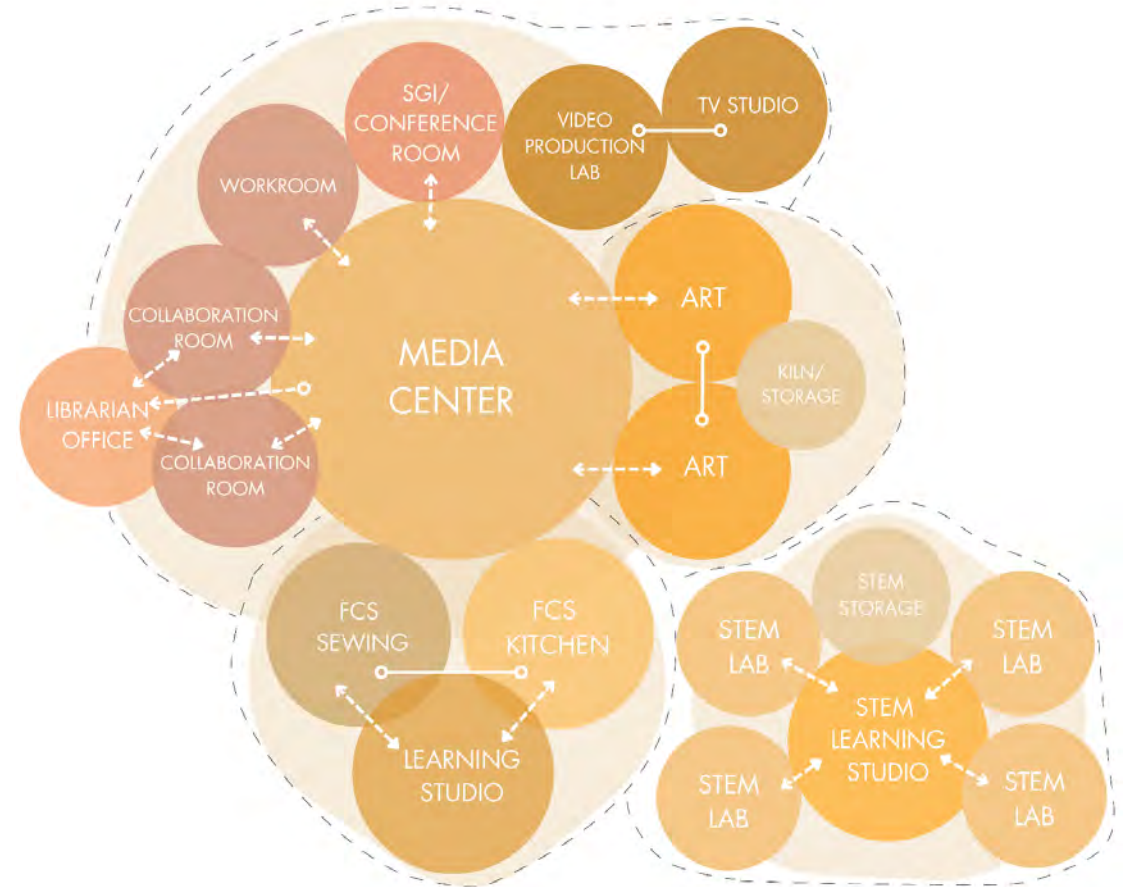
SGI/ CONFERENCE ROOM

VIDEO PRODUCTION LAB

TV STUDIO

WORKROOM

COLLABORATION ROOM

MEDIA CENTER

ART

KILN/ STORAGE

ART

LIBRARIAN OFFICE

COLLABORATION ROOM

FCS SEWING

FCS KITCHEN

LEARNING STUDIO

STEM STORAGE

STEM LAB

STEM LAB

STEM LEARNING STUDIO

STEM LAB

STEM LAB